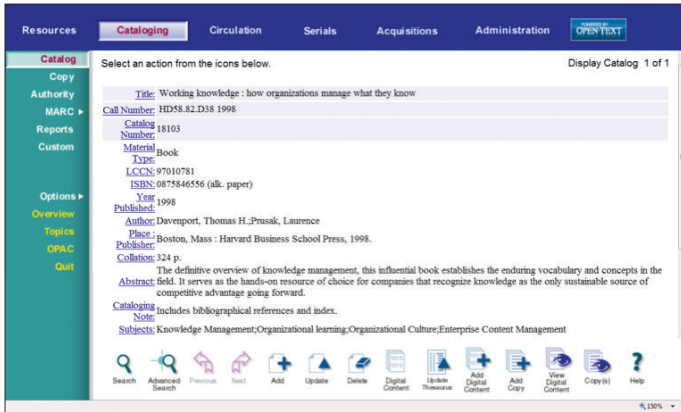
Resources Cataloging Circulation Serials Acquisitions Administration POWERED BY OPEN TEXT

Catalog
Copy
Authority
MARC ▸
Reports
Custom

Options ▸
Overview
Topics
OPAC
Quit

Select an action from the icons below.

Display Catalog 1 of 1

| | |
|---|---|
| Title: | Working knowledge : how organizations manage what they know |
| Call Number: | HD58.82.D38 1998 |
| Catalog Number: | 18103 |
| Material Type: | Book |
| LCCN: | 97010781 |
| ISBN: | 0875846556 (alk. paper) |
| Year Published: | 1998 |
| Author: | Davenport, Thomas H.;Prusak, Laurence |
| Place : Publisher: | Boston, Mass : Harvard Business School Press, 1998. |
| Collation: | 324 p. |
| Abstract: | The definitive overview of knowledge management, this influential book establishes the enduring vocabulary and concepts in the field. It serves as the hands-on resource of choice for companies that recognize knowledge as the only sustainable source of competitive advantage going forward. |
| Cataloging Note: | Includes bibliographical references and index. |
| Subjects: | Knowledge Management;Organizational learning;Organizational Culture;Enterprise Content Management |

Search Advanced Search Previous Next Add Update Delete Digital Content Update Thesaurus Add Digital Content Add Copy View Digital Content Copy(s) Help

150%